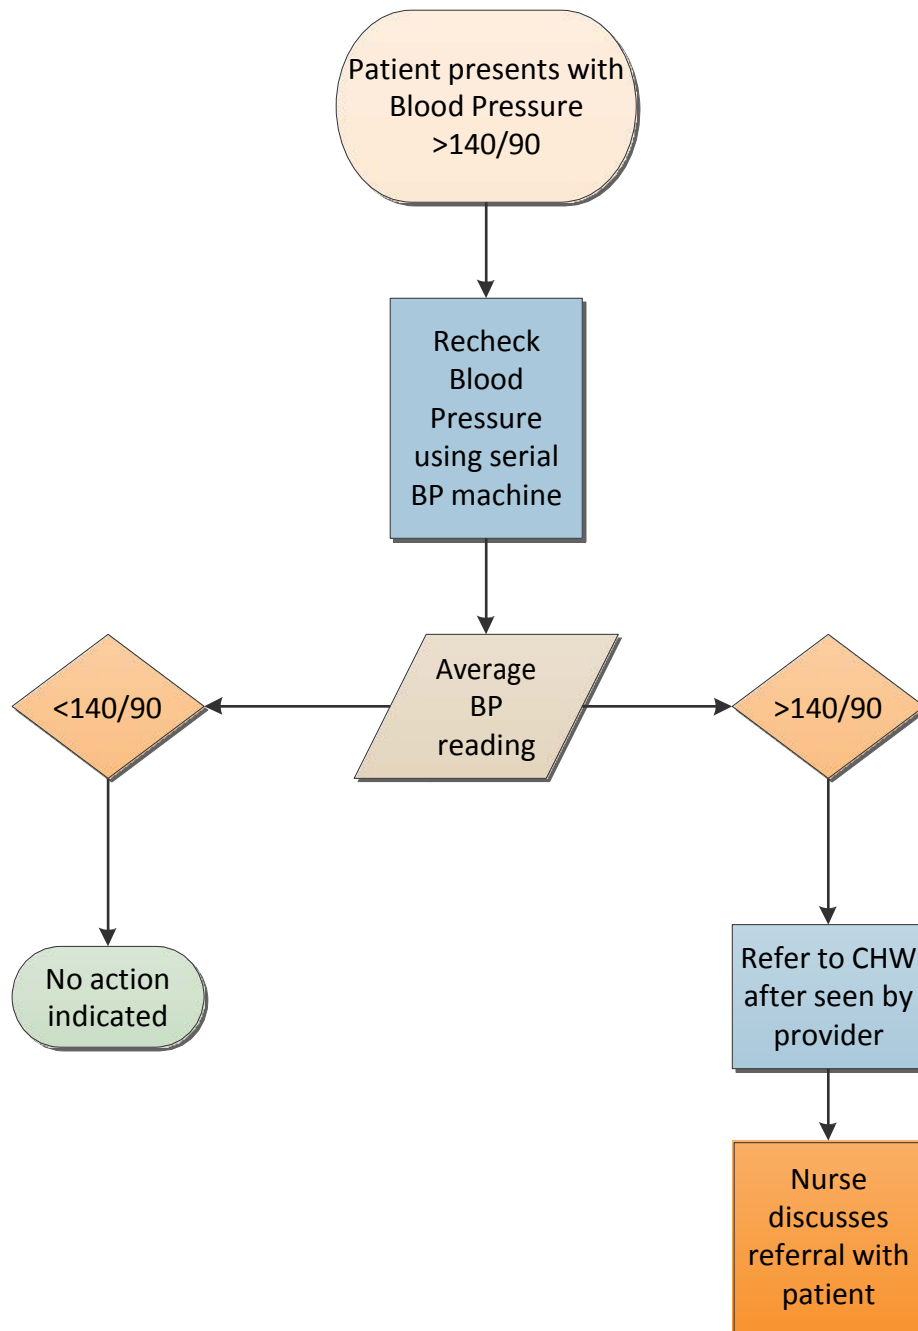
Patient presents with Blood Pressure >140/90

Recheck Blood Pressure using serial BP machine

Average BP reading

<140/90

>140/90

No action indicated

Refer to CHW after seen by provider

Nurse discusses referral with patient